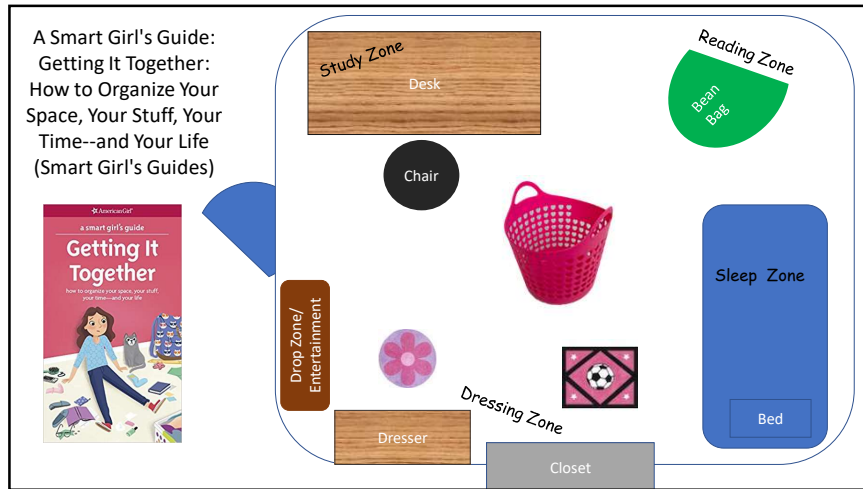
A Smart Girl's Guide: Getting It Together: How to Organize Your Space, Your Stuff, Your Time--and Your Life (Smart Girl's Guides)

AmericanGirl

a smart girl's guide

Getting It Together

how to organize your space, your stuff, your time—and your life

Study Zone

Desk

Reading Zone

Bean Bag

Chair

Sleep Zone

Drop Zone/ Entertainment

Dressing Zone

Dresser

Bed

Closet